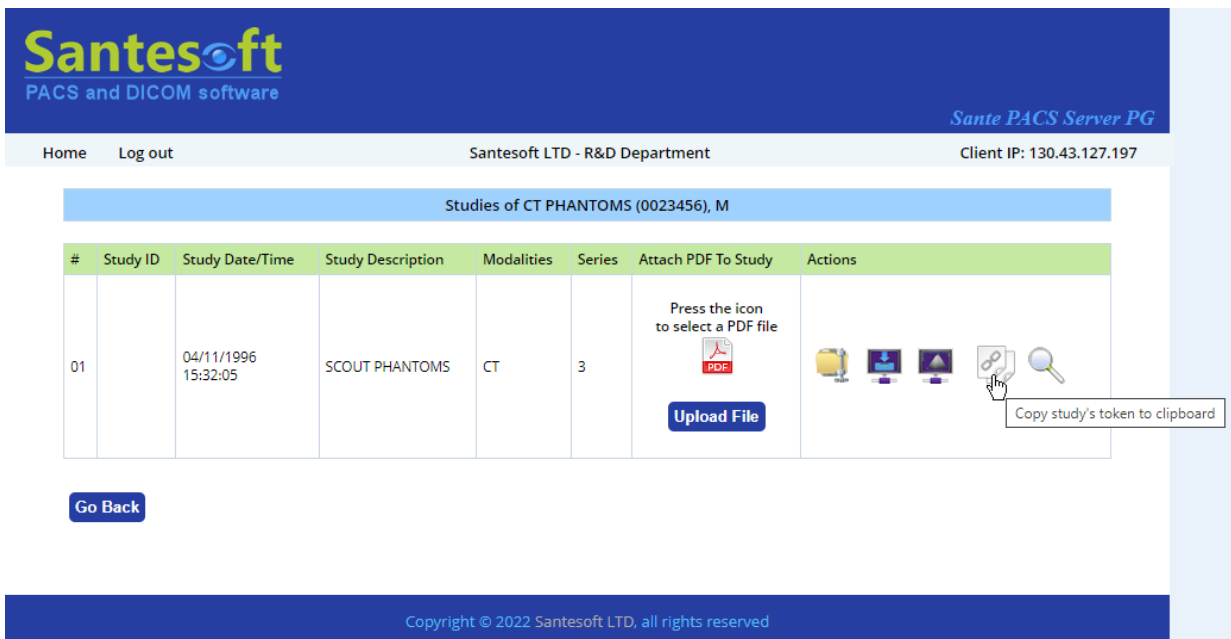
Santesoft
PACS and DICOM software

Sante PACS Server PG

Home Log out

Santesoft LTD - R&D Department

Client IP: 130.43.127.197

Studies of CT PHANTOMS (0023456), M

| # | Study ID | Study Date/Time | Study Description | Modalities | Series | Attach PDF To Study | Actions |
|---|---|---|---|---|---|---|---|
| 01 | | 04/11/1996 15:32:05 | SCOUT PHANTOMS | CT | 3 | Press the icon to select a PDF file PDF Upload File | Copy study's token to clipboard |

Go Back

Copyright © 2022 Santesoft LTD, all rights reserved